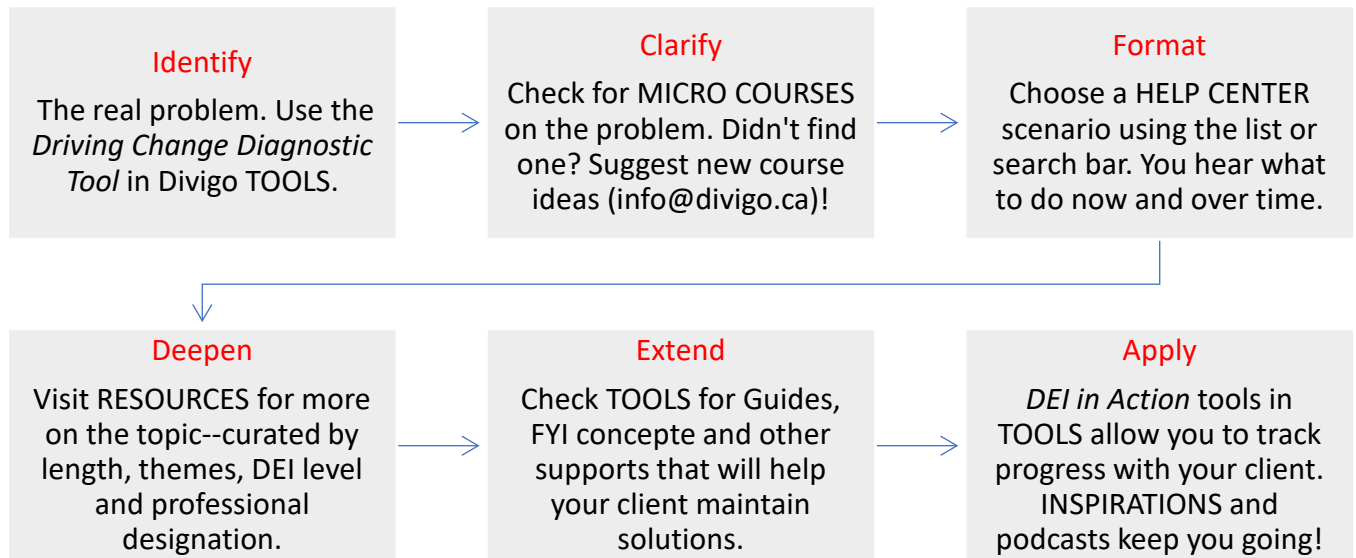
Identify

The real problem. Use the *Driving Change Diagnostic Tool* in Divigo TOOLS.

Clarify

Check for MICRO COURSES on the problem. Didn't find one? Suggest new course ideas (info@divigo.ca)!

Format

Choose a HELP CENTER scenario using the list or search bar. You hear what to do now and over time.

Deepen

Visit RESOURCES for more on the topic--curated by length, themes, DEI level and professional designation.

Extend

Check TOOLS for Guides, FYI concepte and other supports that will help your client maintain solutions.

Apply

*DEI in Action* tools in TOOLS allow you to track progress with your client. INSPIRATIONS and podcasts keep you going!